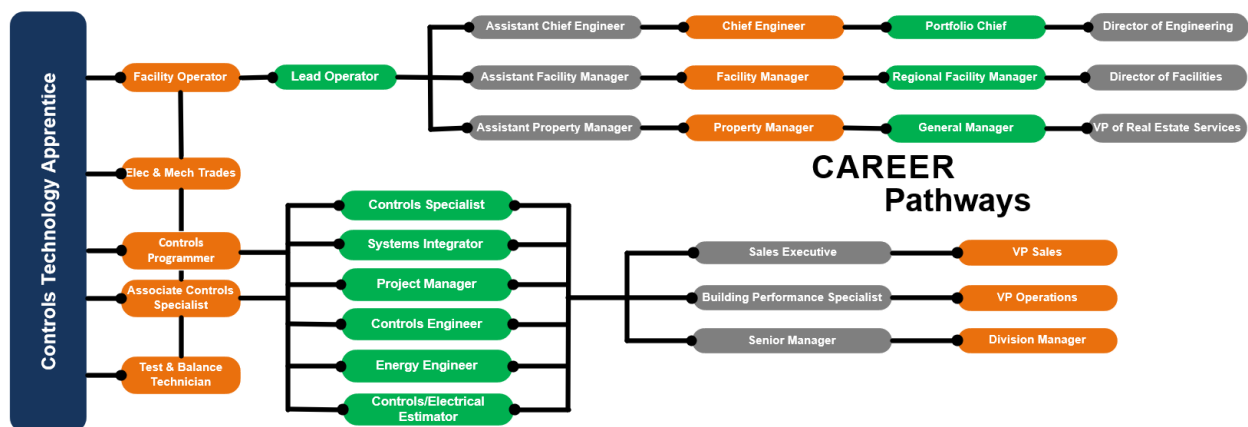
Controls Technology Apprentice

Facility Operator

Lead Operator

Assistant Chief Engineer

Chief Engineer

Portfolio Chief

Director of Engineering

Assistant Facility Manager

Facility Manager

Regional Facility Manager

Director of Facilities

Assistant Property Manager

Property Manager

General Manager

VP of Real Estate Services

CAREER Pathways

Elec & Mech Trades

Controls Programmer

Associate Controls Specialist

Test & Balance Technician

Controls Specialist

Systems Integrator

Project Manager

Controls Engineer

Energy Engineer

Controls/Electrical Estimator

Sales Executive

VP Sales

Building Performance Specialist

VP Operations

Senior Manager

Division Manager